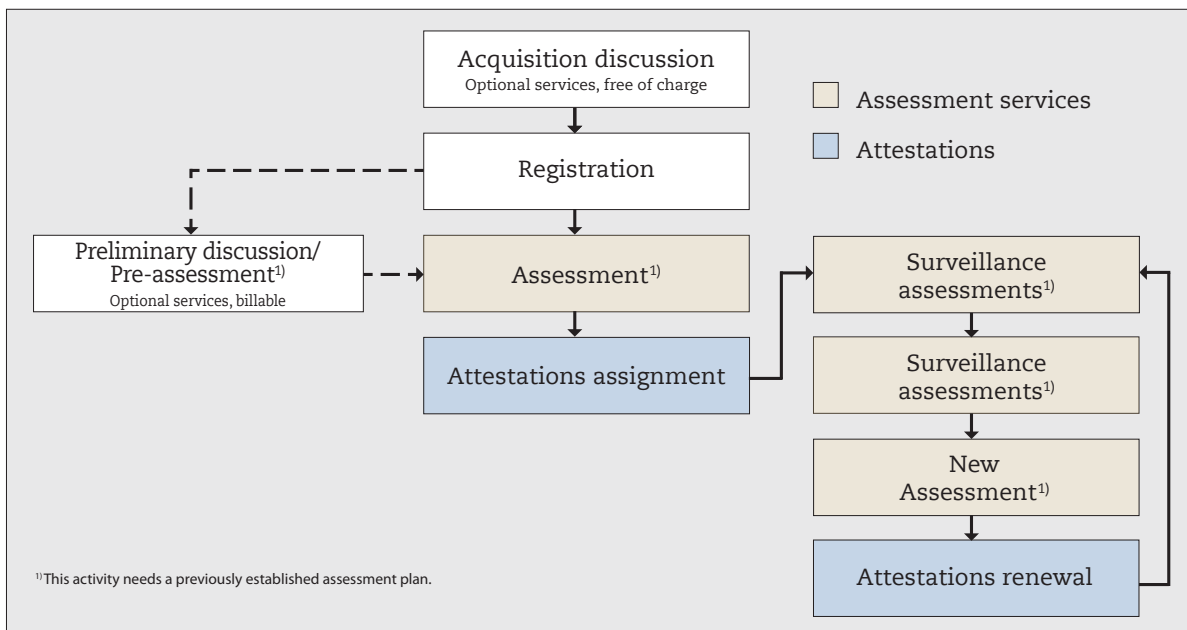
Acquisition discussion
Optional services, free of charge

Assessment services

Attestations

Registration

Preliminary discussion/ Pre-assessment$^{1)}$
Optional services, billable

Assessment$^{1)}$

Attestations assignment

Surveillance assessments$^{1)}$

Surveillance assessments$^{1)}$

New Assessment$^{1)}$

Attestations renewal

$^{1)}$This activity needs a previously established assessment plan.